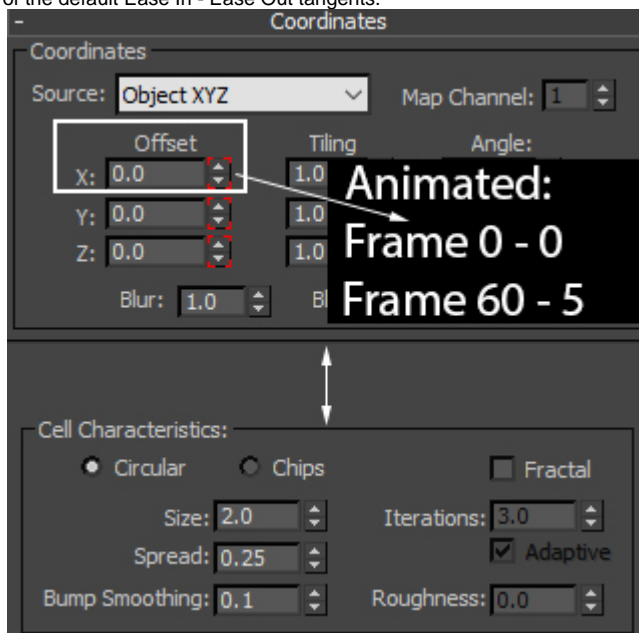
of the default Ease In - Ease Out tangents.

-
Coordinates

Coordinates
Source: Object XYZ
Map Channel: 1
Offset
Tiling
Angle:
X: 0.0
1.0
Y: 0.0
1.0
Z: 0.0
1.0
Blur: 1.0
Bl

Animated:
Frame 0 - 0
Frame 60 - 5

Cell Characteristics:
Circular
Chips
Fractal
Size: 2.0
Iterations: 3.0
Spread: 0.25
Adaptive
Bump Smoothing: 0.1
Roughness: 0.0